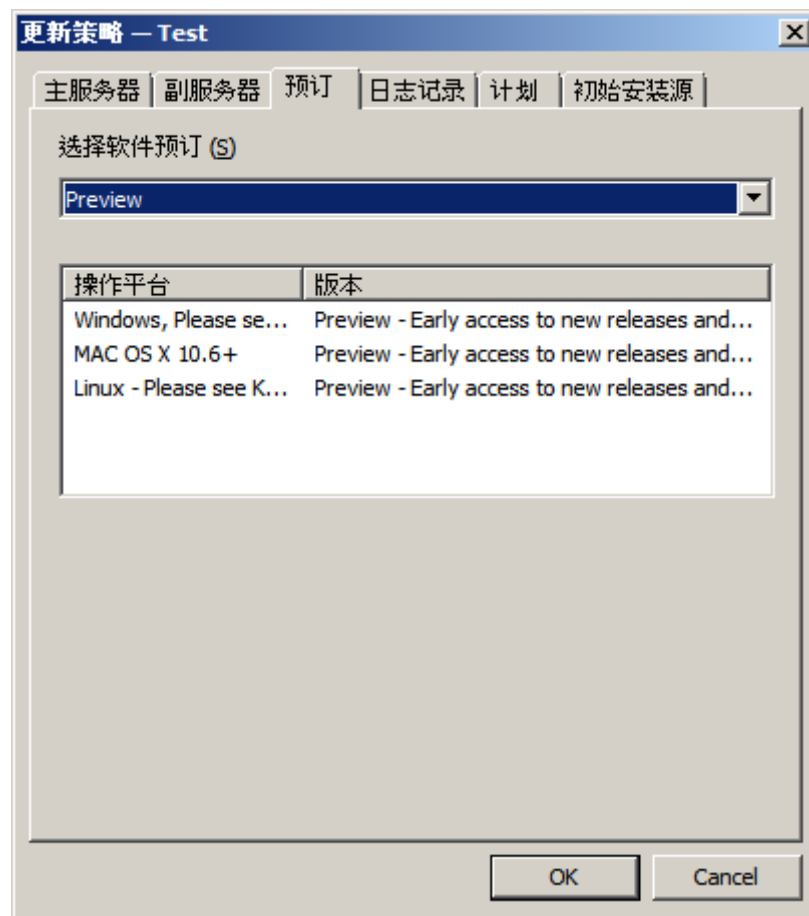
更新策略 — Test

主服务器 | 副服务器 | 预订 | 日志记录 | 计划 | 初始安装源

选择软件预订 (S)

Preview

| 操作平台 | 版本 |
|---|---|
| Windows, Please se... | Preview - Early access to new releases and... |
| MAC OS X 10.6+ | Preview - Early access to new releases and... |
| Linux - Please see K... | Preview - Early access to new releases and... |

OK Cancel